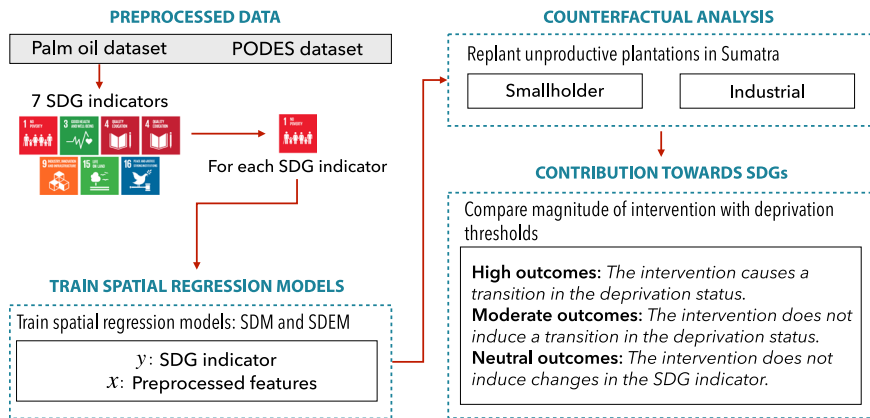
PREPROCESSED DATA

Palm oil dataset PODES dataset

7 SDG indicators

1 NO POVERTY

3 GOOD HEALTH AND WELL-BEING

4 QUALITY EDUCATION

4 QUALITY EDUCATION

9 INDUSTRY, INNOVATION AND INFRASTRUCTURE

15 LIFE ON LAND

16 PEACE, JUSTICE AND STRONG INSTITUTIONS

1 NO POVERTY

For each SDG indicator

TRAIN SPATIAL REGRESSION MODELS

Train spatial regression models: SDM and SDEM

$y$: SDG indicator
$x$: Preprocessed features

COUNTERFACTUAL ANALYSIS

Replant unproductive plantations in Sumatra

Smallholder

Industrial

CONTRIBUTION TOWARDS SDGs

Compare magnitude of intervention with deprivation thresholds

High outcomes: The intervention causes a transition in the deprivation status.
Moderate outcomes: The intervention does not induce a transition in the deprivation status.
Neutral outcomes: The intervention does not induce changes in the SDG indicator.